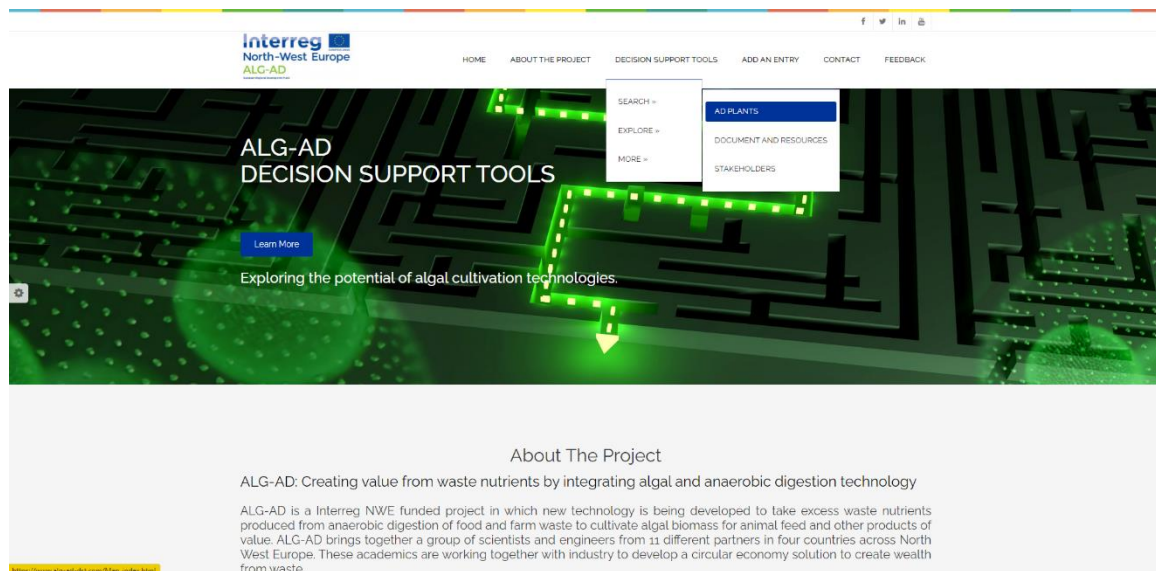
f y in

Interreg
North-West Europe
ALG-AD

HOME ABOUT THE PROJECT DECISION SUPPORT TOOLS ADD AN ENTRY CONTACT FEEDBACK

SEARCH »
EXPLORE »
MORE »

AD PLANTS
DOCUMENT AND RESOURCES
STAKEHOLDERS

ALG-AD
DECISION SUPPORT TOOLS

Learn More

Exploring the potential of algal cultivation technologies.

About The Project

ALG-AD: Creating value from waste nutrients by integrating algal and anaerobic digestion technology

ALG-AD is a Interreg NWE funded project in which new technology is being developed to take excess waste nutrients produced from anaerobic digestion of food and farm waste to cultivate algal biomass for animal feed and other products of value. ALG-AD brings together a group of scientists and engineers from 11 different partners in four countries across North West Europe. These academics are working together with industry to develop a circular economy solution to create wealth from waste.

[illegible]